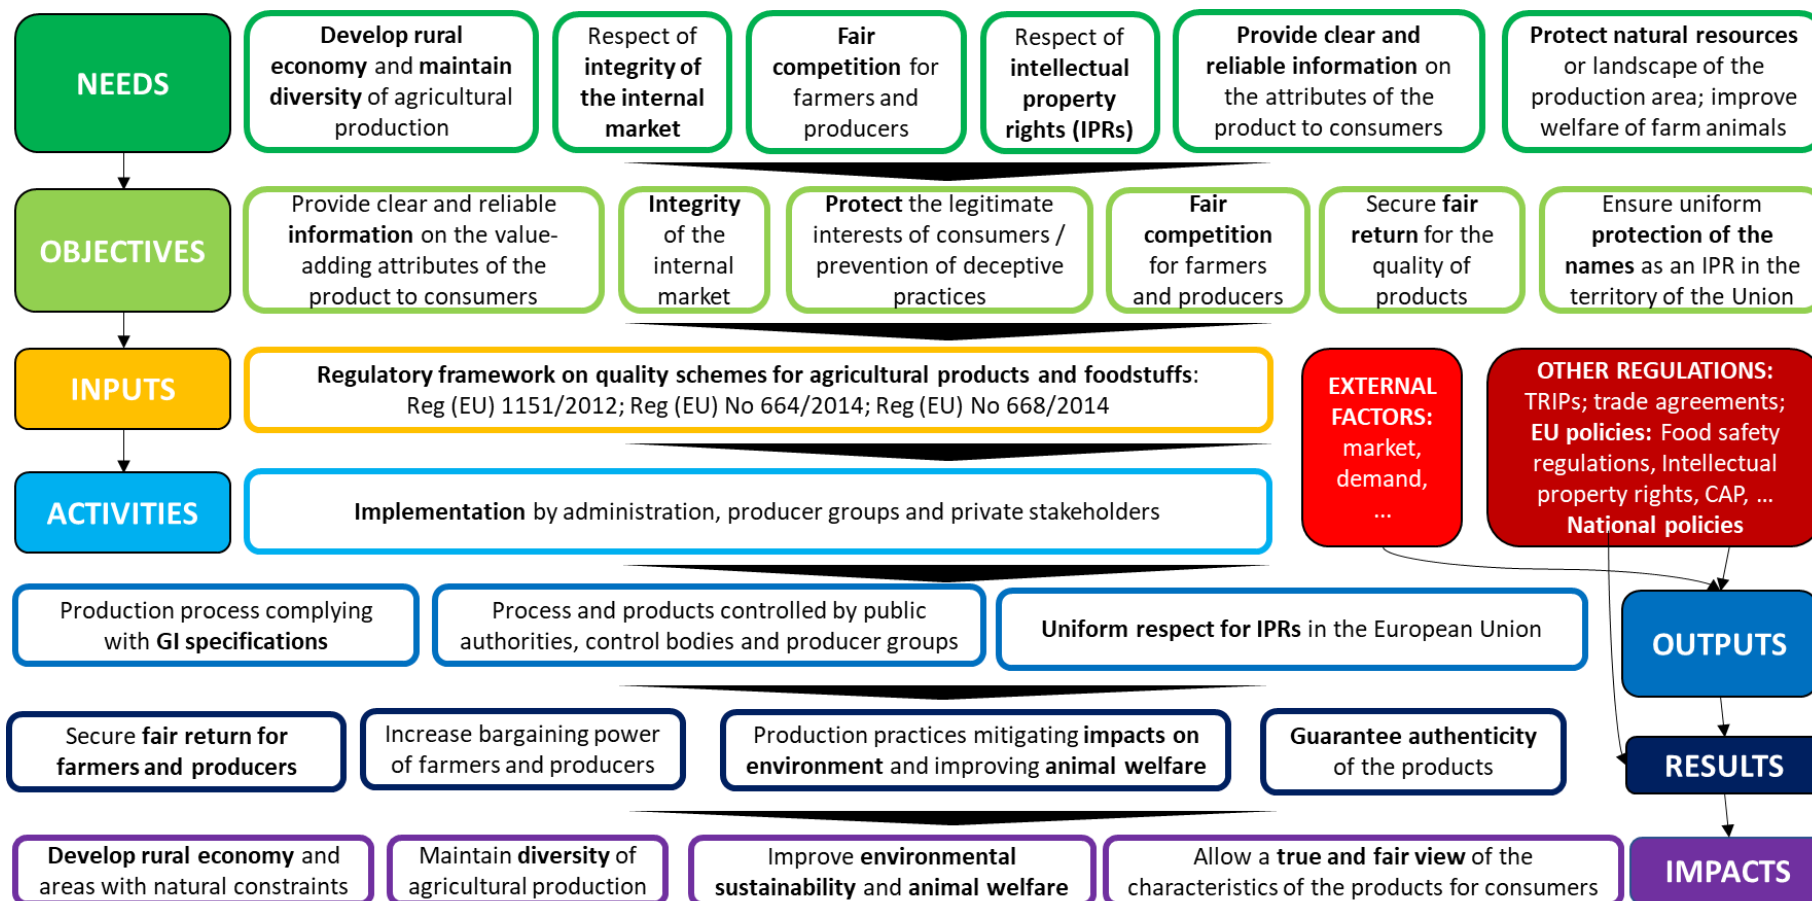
NEEDS

Develop rural economy and maintain diversity of agricultural production

Respect of integrity of the internal market

Fair competition for farmers and producers

Respect of intellectual property rights (IPRs)

Provide clear and reliable information on the attributes of the product to consumers

Protect natural resources or landscape of the production area; improve welfare of farm animals

OBJECTIVES

Provide clear and reliable information on the value-adding attributes of the product to consumers

Integrity of the internal market

Protect the legitimate interests of consumers / prevention of deceptive practices

Fair competition for farmers and producers

Secure fair return for the quality of products

Ensure uniform protection of the names as an IPR in the territory of the Union

INPUTS

Regulatory framework on quality schemes for agricultural products and foodstuffs: Reg (EU) 1151/2012; Reg (EU) No 664/2014; Reg (EU) No 668/2014

EXTERNAL FACTORS: market, demand, …

OTHER REGULATIONS: TRIPs; trade agreements; EU policies: Food safety regulations, Intellectual property rights, CAP, … National policies

ACTIVITIES

Implementation by administration, producer groups and private stakeholders

Production process complying with GI specifications

Process and products controlled by public authorities, control bodies and producer groups

Uniform respect for IPRs in the European Union

OUTPUTS

Secure fair return for farmers and producers

Increase bargaining power of farmers and producers

Production practices mitigating impacts on environment and improving animal welfare

Guarantee authenticity of the products

RESULTS

Develop rural economy and areas with natural constraints

Maintain diversity of agricultural production

Improve environmental sustainability and animal welfare

Allow a true and fair view of the characteristics of the products for consumers

IMPACTS